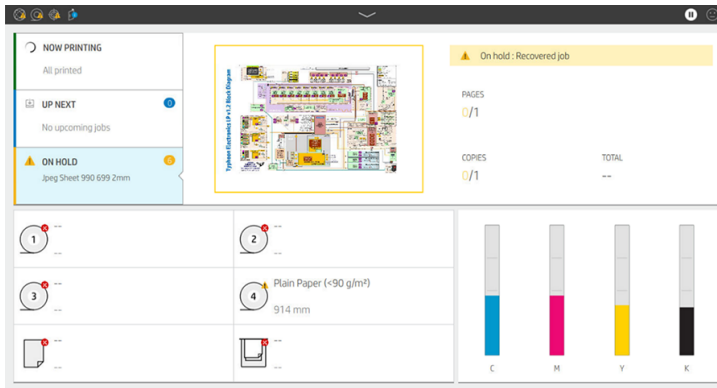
NOW PRINTING
All printed

UP NEXT
0
No upcoming jobs

ON HOLD
6
Jpeg Sheet 990 699 2mm

Typhoon Electronics I/P v1.2 Block Diagram

On hold : Recovered job

PAGES
0/1

COPIES
0/1

TOTAL
--

1
--
--

2
--
--

3
--
--

4
Plain Paper (<90 g/m²)
914 mm

--
--

--
--

C
M
Y
K